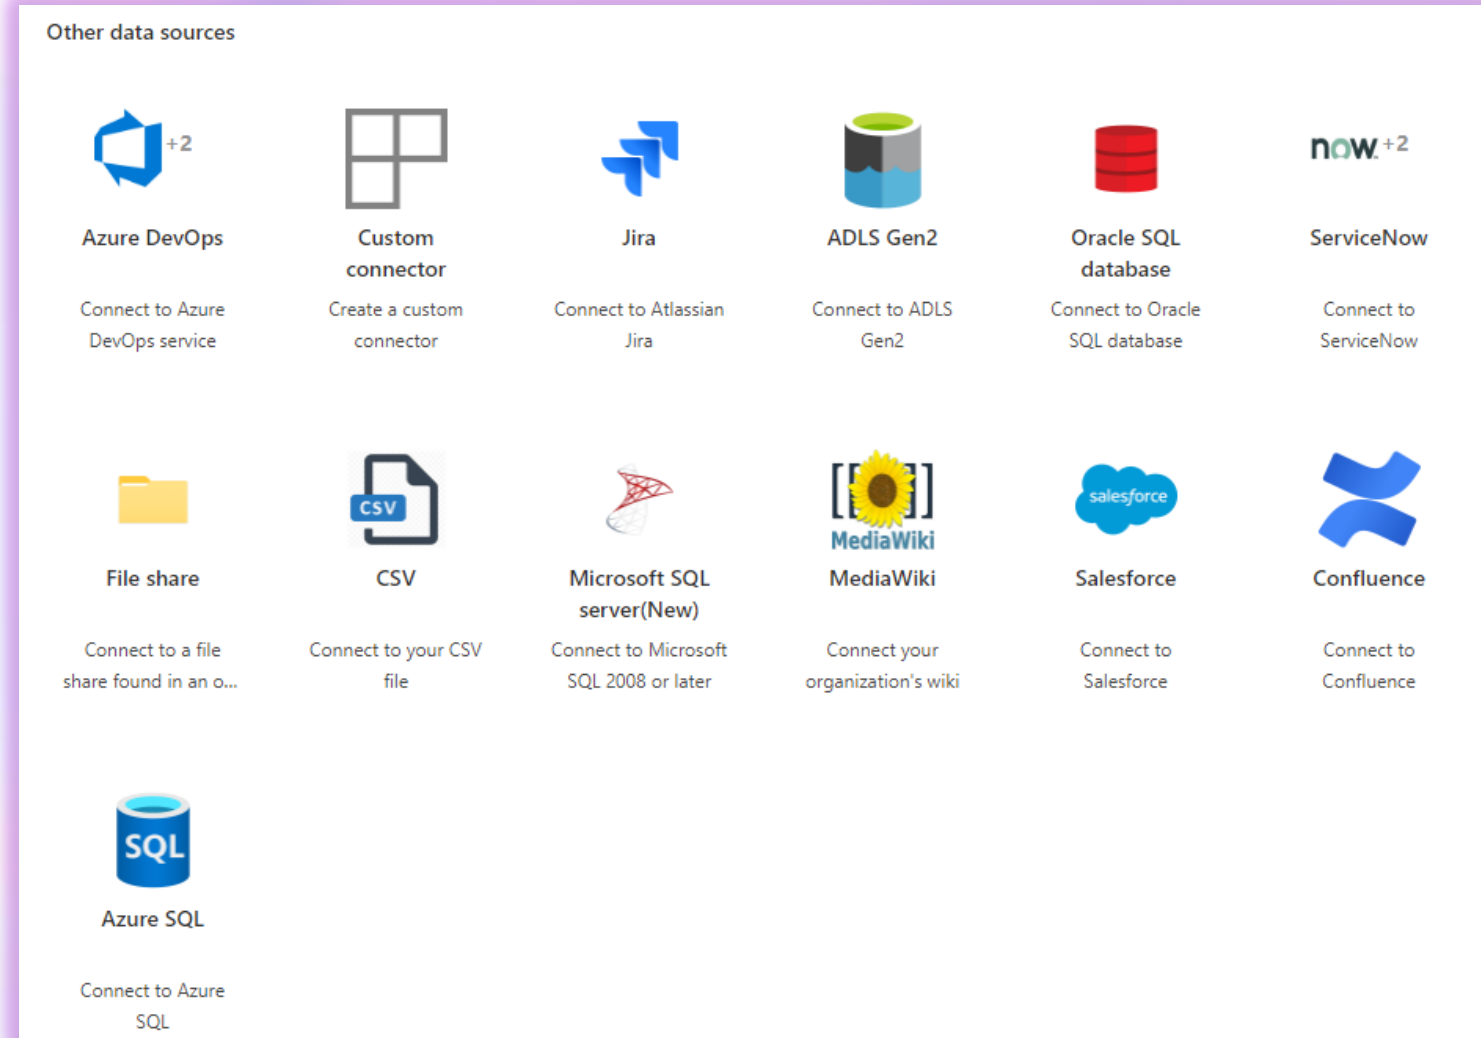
Other data sources

+2

Azure DevOps

Connect to Azure DevOps service

Custom connector

Create a custom connector

Jira

Connect to Atlassian Jira

ADLS Gen2

Connect to ADLS Gen2

Oracle SQL database

Connect to Oracle SQL database

now +2

ServiceNow

Connect to ServiceNow

File share

Connect to a file share found in an o...

CSV

CSV

Connect to your CSV file

Microsoft SQL server(New)

Connect to Microsoft SQL 2008 or later

MediaWiki

MediaWiki

Connect your organization's wiki

salesforce

Salesforce

Connect to Salesforce

Confluence

Connect to Confluence

SQL

Azure SQL

Connect to Azure SQL